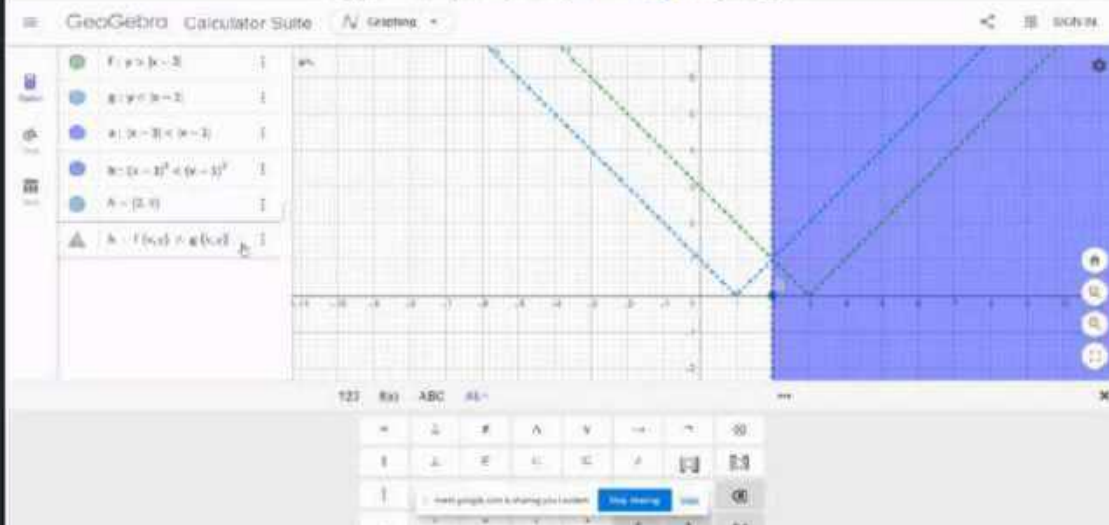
GeoGebra Calculator Suite Graphing

SIGN IN

f : y > |x − 3|

g : y < |x − 1|

a : |x − 3| < |x − 1|

b : (x − 3)² < (x − 1)²

A = (2, 0)

h : f(x,y) ∧ g(x,y)

123 f(x) ABC #&¬

meet.google.com is sharing your screen. Stop sharing Hide